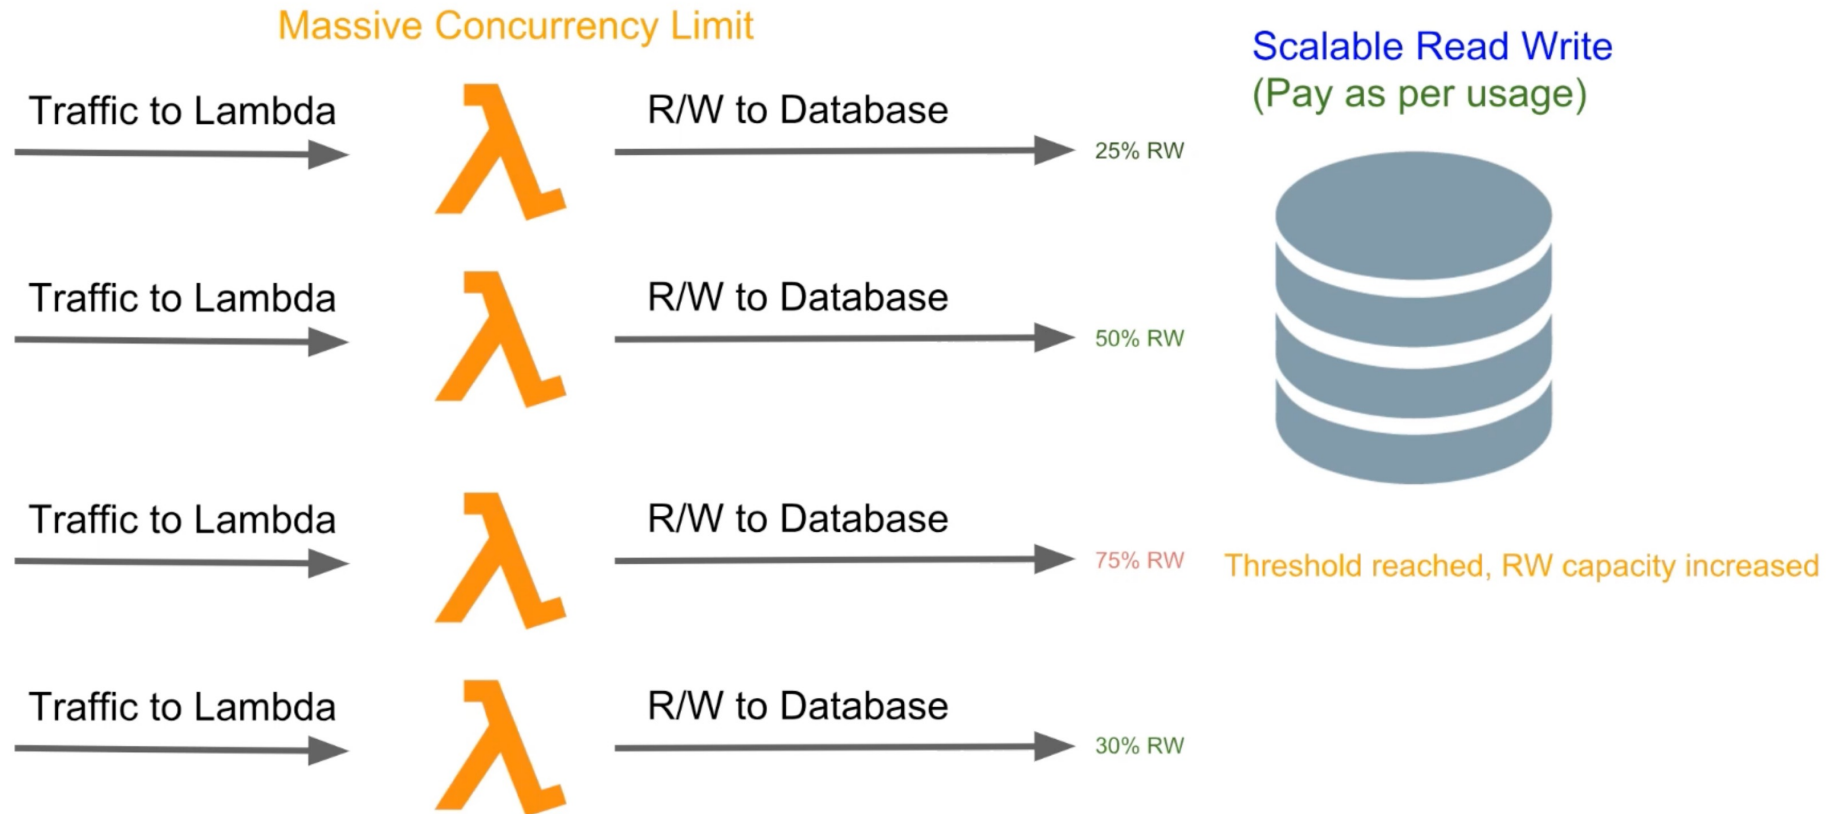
Massive Concurrency Limit

Scalable Read Write
(Pay as per usage)

Traffic to Lambda
R/W to Database
25% RW

Traffic to Lambda
R/W to Database
50% RW

Traffic to Lambda
R/W to Database
75% RW
Threshold reached, RW capacity increased

Traffic to Lambda
R/W to Database
30% RW